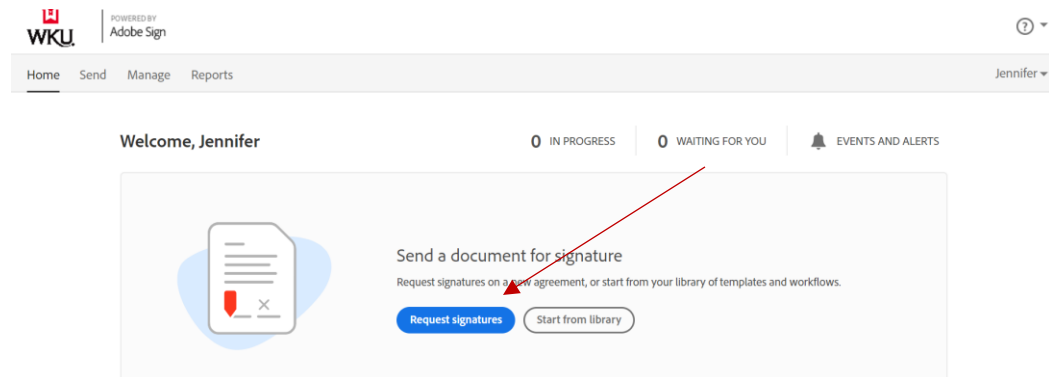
WKU.

POWERED BY
Adobe Sign

?

Home Send Manage Reports

Jennifer

Welcome, Jennifer

0 IN PROGRESS

0 WAITING FOR YOU

EVENTS AND ALERTS

Send a document for signature

Request signatures on a new agreement, or start from your library of templates and workflows.

Request signatures

Start from library